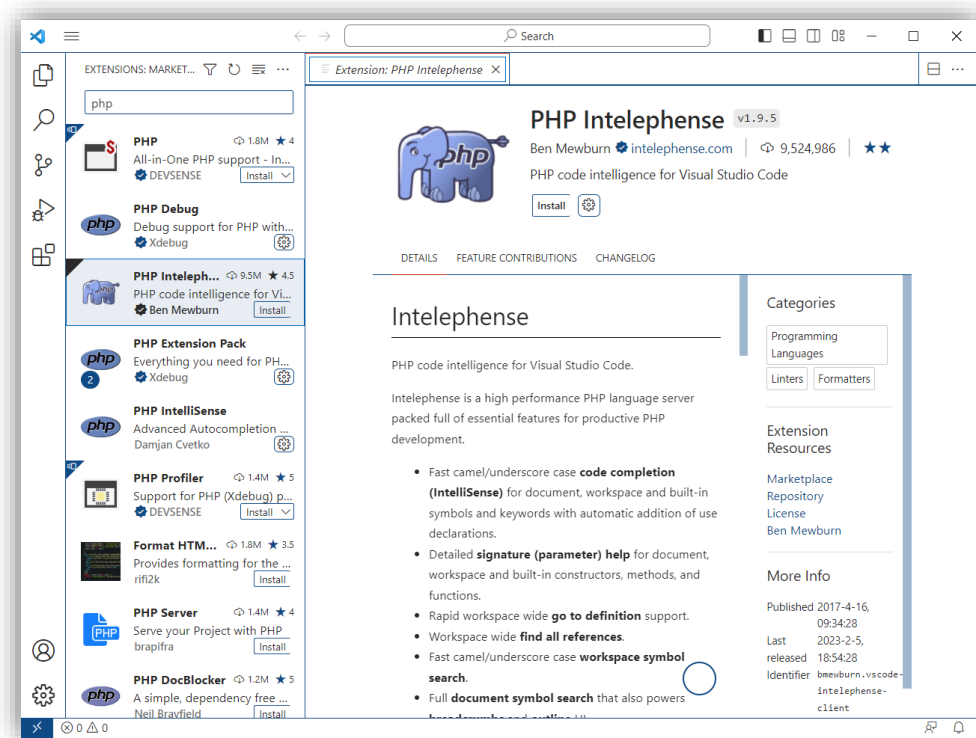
Search

EXTENSIONS: MARKET...

php

PHP 1.8M ★ 4
All-in-One PHP support - In...
DEVSENSE Install

PHP Debug
Debug support for PHP with...
Xdebug

PHP Inteleph... 9.5M ★ 4.5
PHP code intelligence for Vi...
Ben Mewburn Install

PHP Extension Pack
Everything you need for PH...
2
Xdebug

PHP IntelliSense
Advanced Autocompletion ...
Damjan Cvetko

PHP Profiler 1.4M ★ 5
Support for PHP (Xdebug) p...
DEVSENSE Install

Format HTM... 1.8M ★ 3.5
Provides formatting for the ...
rifi2k Install

PHP Server 1.4M ★ 4
Serve your Project with PHP
brapifra Install

PHP DocBlocker 1.2M ★ 5
A simple, dependency free ...
Neil Brayfield Install

Extension: PHP Intelephense

PHP Intelephense v1.9.5
Ben Mewburn intelephense.com | 9,524,986 | ★★
PHP code intelligence for Visual Studio Code
Install

DETAILS FEATURE CONTRIBUTIONS CHANGELOG

Intelephense

PHP code intelligence for Visual Studio Code.

Intelephense is a high performance PHP language server packed full of essential features for productive PHP development.

- Fast camel/underscore case **code completion (IntelliSense)** for document, workspace and built-in symbols and keywords with automatic addition of use declarations.
- Detailed **signature (parameter) help** for document, workspace and built-in constructors, methods, and functions.
- Rapid workspace wide **go to definition** support.
- Workspace wide **find all references**.
- Fast camel/underscore case **workspace symbol search**.
- Full **document symbol search** that also powers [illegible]

Categories
Programming Languages
Linters Formatters

Extension Resources
Marketplace
Repository
License
Ben Mewburn

More Info
Published 2017-4-16, 09:34:28
Last released 2023-2-5, 18:54:28
Identifier bmewburn.vscode-intelephense-client

⊗0 ⚠0